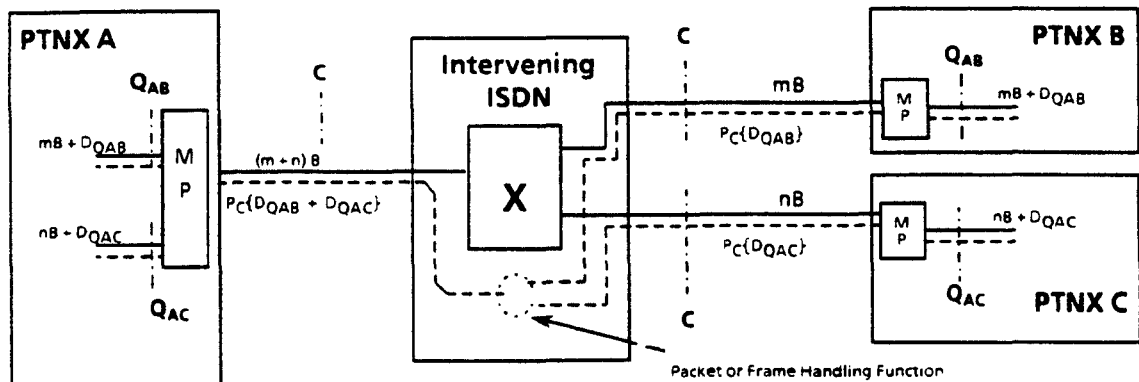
PTNX A

$Q_{AB}$

C

Intervening ISDN

C

PTNX B

$Q_{AB}$

mB + $D_{QAB}$

M P

(m + n) B

mB

M P

mB + $D_{QAB}$

$P_C\{D_{QAB}\}$

$P_C\{D_{QAB} + D_{QAC}\}$

X

nB

nB + $D_{QAC}$

M P

nB + $D_{QAC}$

$P_C\{D_{QAC}\}$

$Q_{AC}$

$Q_{AC}$

C

PTNX C

Packet or Frame Handling Function